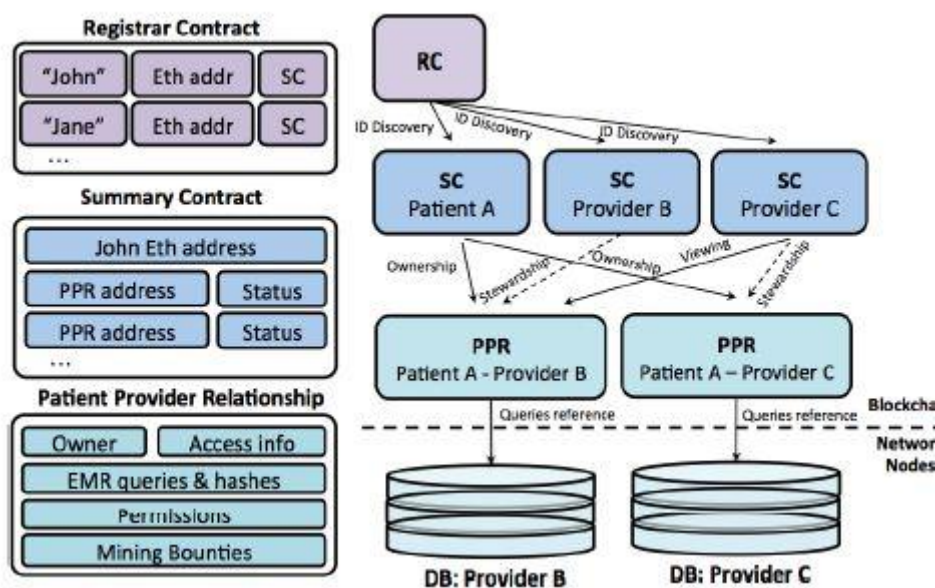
Registrar Contract

"John" | Eth addr | SC

"Jane" | Eth addr | SC

...

Summary Contract

John Eth address

PPR address | Status

PPR address | Status

...

Patient Provider Relationship

Owner | Access info

EMR queries & hashes

Permissions

Mining Bounties

RC

ID Discovery

ID Discovery

ID Discovery

SC
Patient A

SC
Provider B

SC
Provider C

Ownership

Stewardship

Ownership

Viewing

Stewardship

PPR
Patient A - Provider B

PPR
Patient A – Provider C

Queries reference

Queries reference

Blockcha

Networ
Nodes

DB: Provider B

DB: Provider C